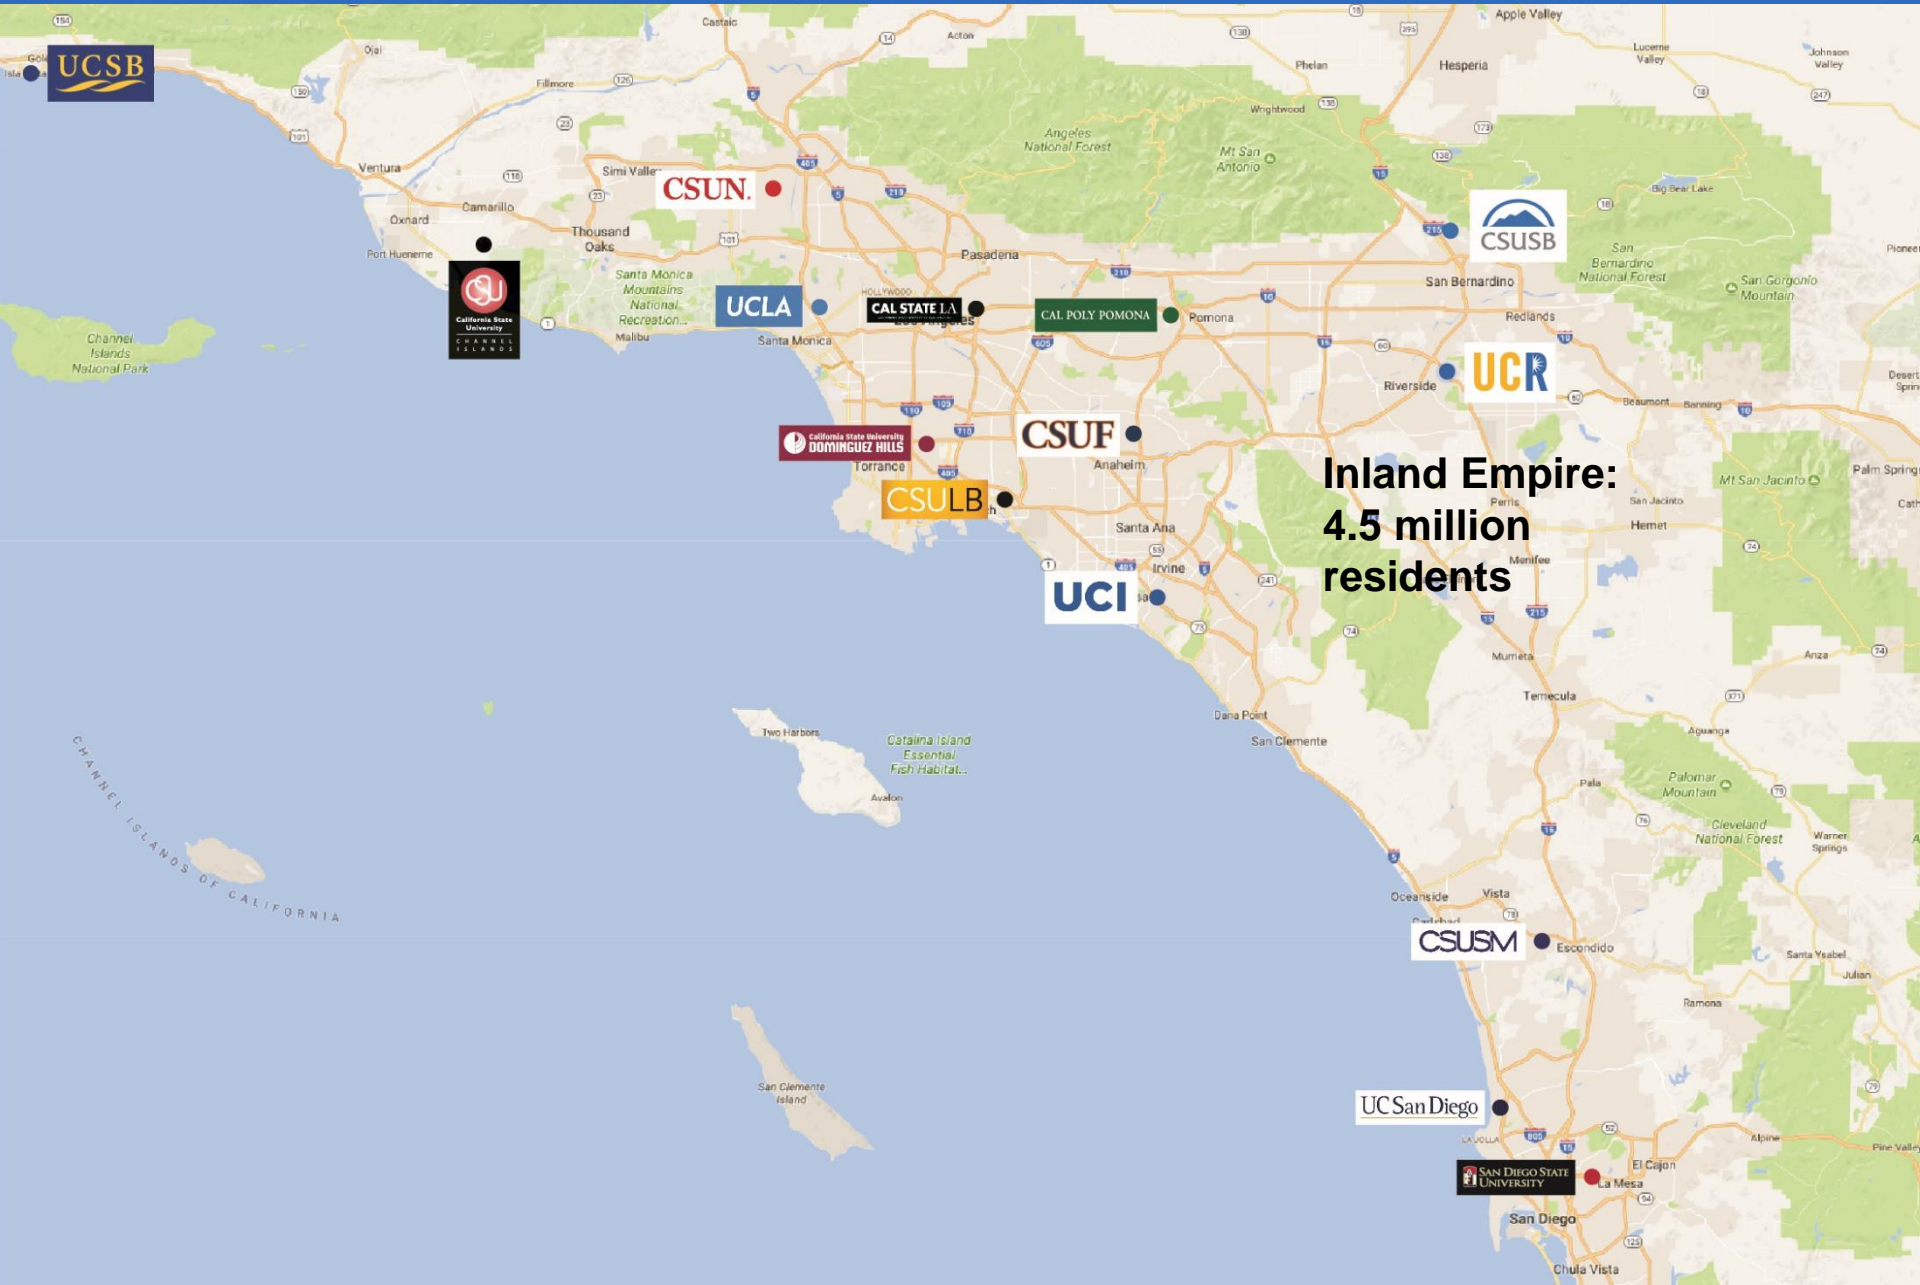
UCSB

CSUN

CSU California State University CHANNEL ISLANDS

UCLA

CAL STATE LA

CAL POLY POMONA

CSUSB

UCR

California State University DOMINGUEZ HILLS

CSUF

CSULB

UCI

Inland Empire: 4.5 million residents

CSUSM

UC San Diego

SAN DIEGO STATE UNIVERSITY

Castaic
Acton
Apple Valley
Lucerne Valley
Johnson Valley
Ojai
Fillmore
Phelan
Hesperia
Wrightwood
Angeles National Forest
Mt San Antonio
Ventura
Simi Valley
Camarillo
Oxnard
Thousand Oaks
Port Hueneme
Santa Monica Mountains National Recreation...
Malibu
Pasadena
Big Bear Lake
San Bernardino
San Bernardino National Forest
San Gorgonio Mountain
Channel Islands National Park
Santa Monica
Hollywood
Los Angeles
Pomona
Redlands
Riverside
Beaumont
Banning
Torrance
Anaheim
Santa Ana
Irvine
Perris
San Jacinto
Hemet
Menifee
Mt San Jacinto
Palm Springs
Murrieta
Temecula
Anza
Aguanga
Dana Point
San Clemente
Two Harbors
Catalina Island Essential Fish Habitat...
Avalon
CHANNEL ISLANDS OF CALIFORNIA
Pala
Palomar Mountain
Cleveland National Forest
Warner Springs
Oceanside
Vista
Carlsbad
Escondido
Santa Ysabel
Julian
Ramona
San Clemente Island
La Jolla
Alpine
El Cajon
La Mesa
San Diego
Chula Vista
Pine Valley